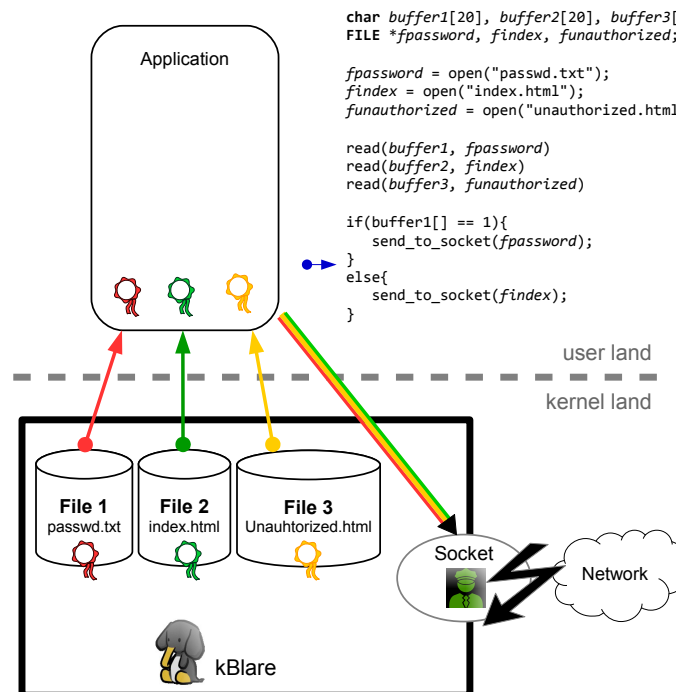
Application

char buffer1[20], buffer2[20], buffer3[
FILE *fpassword, findex, funauthorized;

fpassword = open("passwd.txt");
findex = open("index.html");
funauthorized = open("unauthorized.html

read(buffer1, fpassword)
read(buffer2, findex)
read(buffer3, funauthorized)

if(buffer1[] == 1){
send_to_socket(fpassword);
}
else{
send_to_socket(findex);
}

user land

kernel land

File 1
passwd.txt

File 2
index.html

File 3
Unauhtorized.html

Socket

Network

kBlare